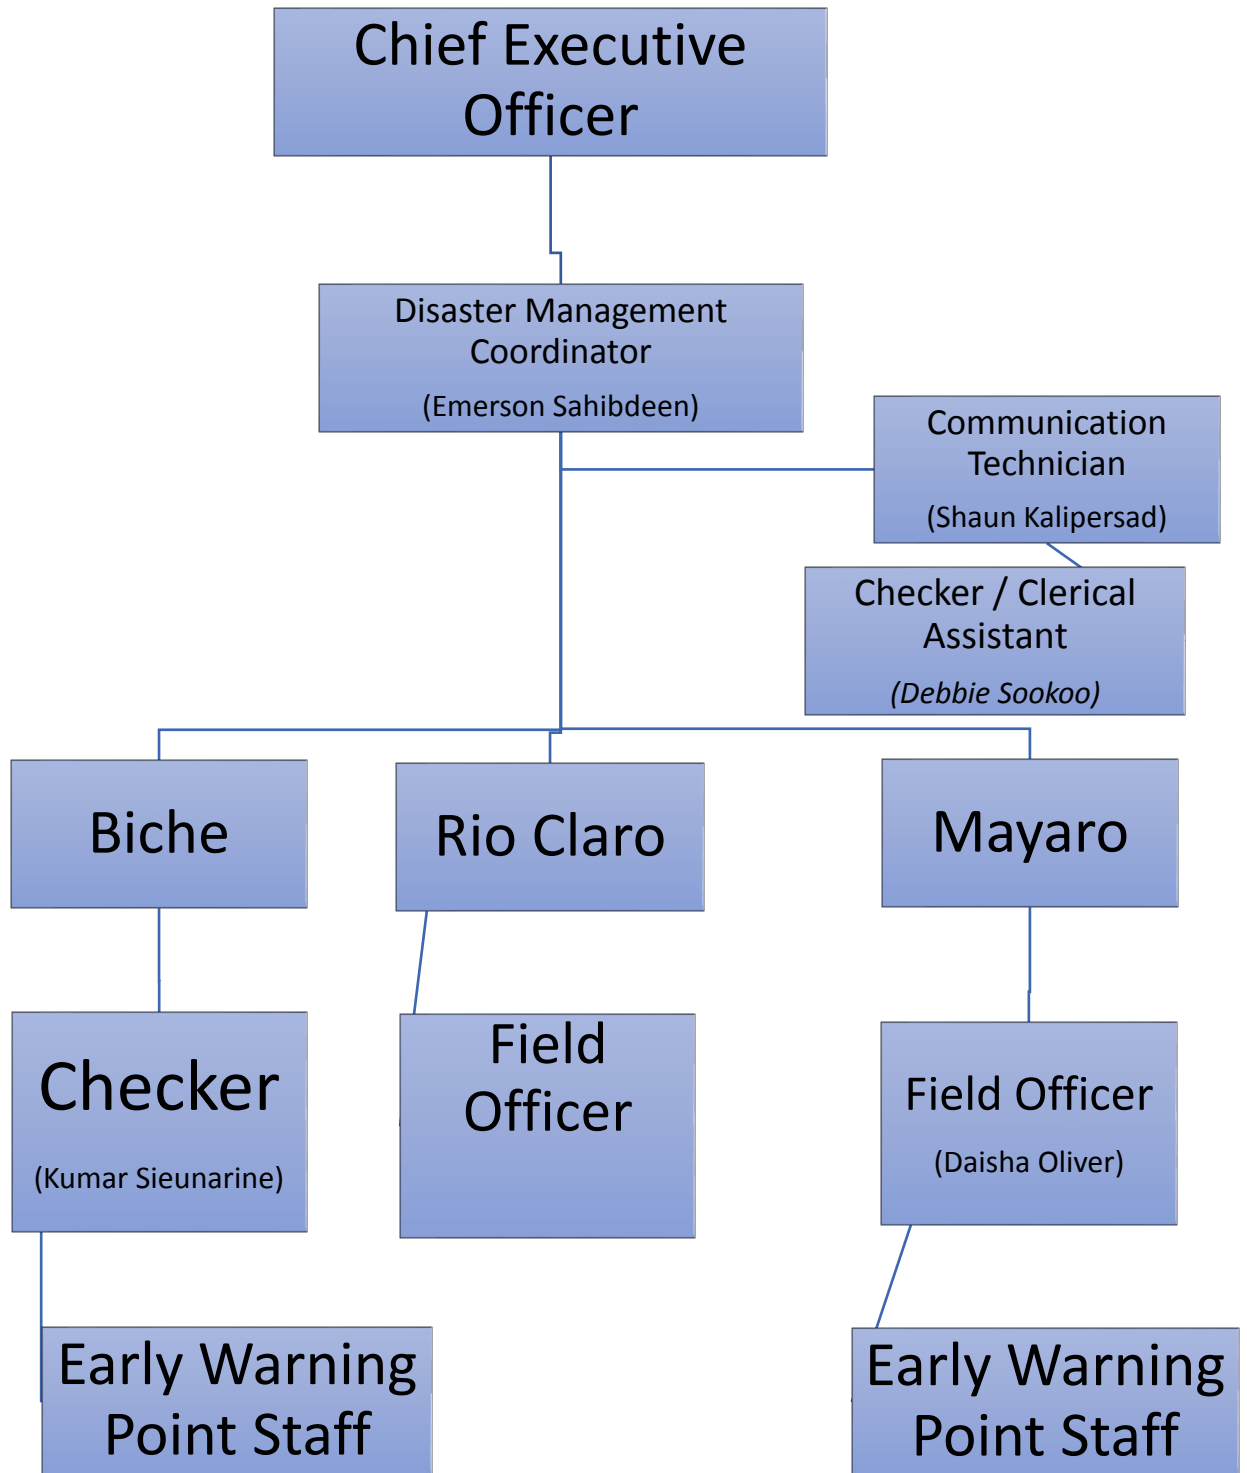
Chief Executive Officer

Disaster Management Coordinator

(Emerson Sahibdeen)

Communication Technician

(Shaun Kalipersad)

Checker / Clerical Assistant

(Debbie Sookoo)

Biche

Rio Claro

Mayaro

Checker

(Kumar Sieunarine)

Field Officer

Field Officer

(Daisha Oliver)

Early Warning Point Staff

Early Warning Point Staff